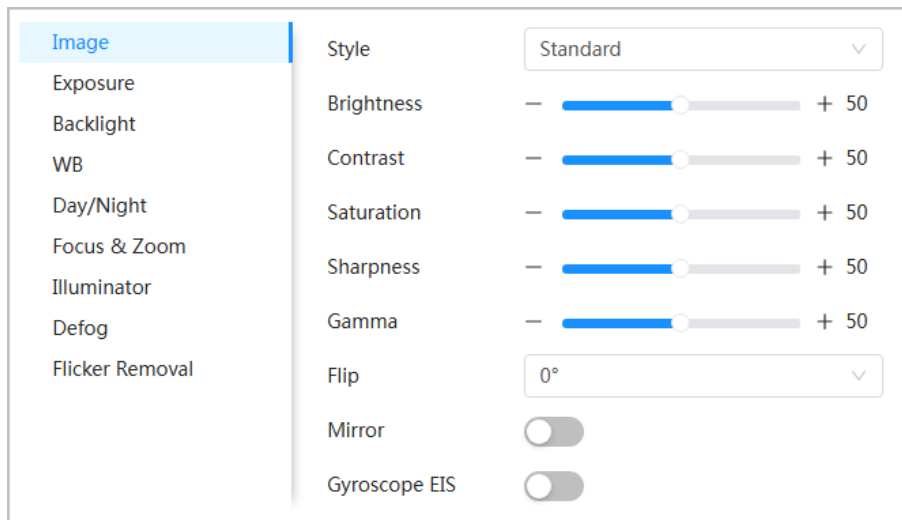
Image
Exposure
Backlight
WB
Day/Night
Focus & Zoom
Illuminator
Defog
Flicker Removal

Style Standard
Brightness − + 50
Contrast − + 50
Saturation − + 50
Sharpness − + 50
Gamma − + 50
Flip 0°
Mirror
Gyroscope EIS